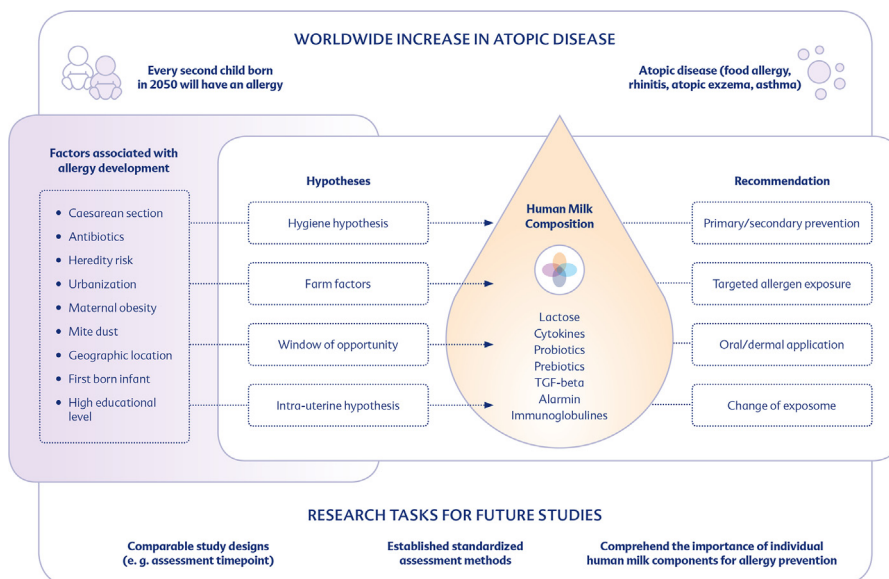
WORLDWIDE INCREASE IN ATOPIC DISEASE

Every second child born in 2050 will have an allergy

Atopic disease (food allergy, rhinitis, atopic exzema, asthma)

Factors associated with allergy development

- Caesarean section
- Antibiotics
- Heredity risk
- Urbanization
- Maternal obesity
- Mite dust
- Geographic location
- First born infant
- High educational level

Hypotheses

Hygiene hypothesis

Farm factors

Window of opportunity

Intra-uterine hypothesis

Human Milk Composition

Lactose
Cytokines
Probiotics
Prebiotics
TGF-beta
Alarmin
Immunoglobulines

Recommendation

Primary/secondary prevention

Targeted allergen exposure

Oral/dermal application

Change of exposome

RESEARCH TASKS FOR FUTURE STUDIES

Comparable study designs (e. g. assessment timepoint)

Established standardized assessment methods

Comprehend the importance of individual human milk components for allergy prevention